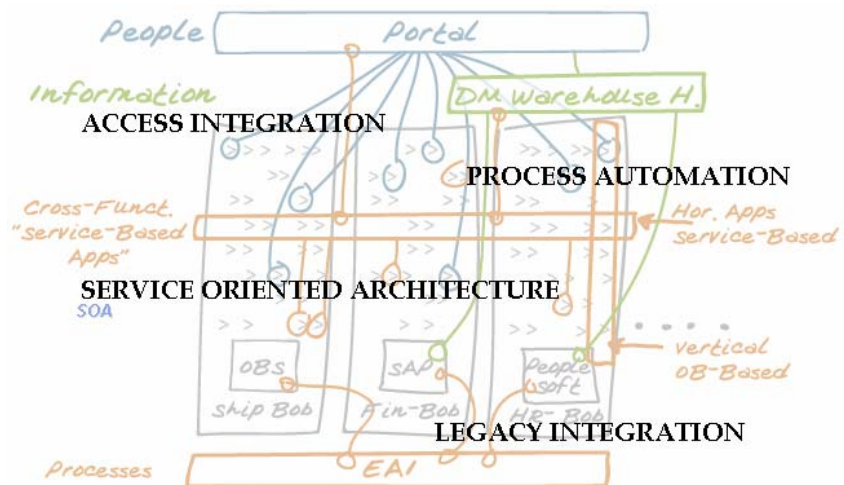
People
Portal
Information
DM Warehouse H.
ACCESS INTEGRATION
PROCESS AUTOMATION
Cross-Funct. "Service-Based Apps"
Hor. Apps Service-Based
SERVICE ORIENTED ARCHITECTURE
SOA
Vertical OB-Based
OBS
SAP
People soft
Ship Bob
Fin-Bob
HR-Bob
LEGACY INTEGRATION
Processes
EAI